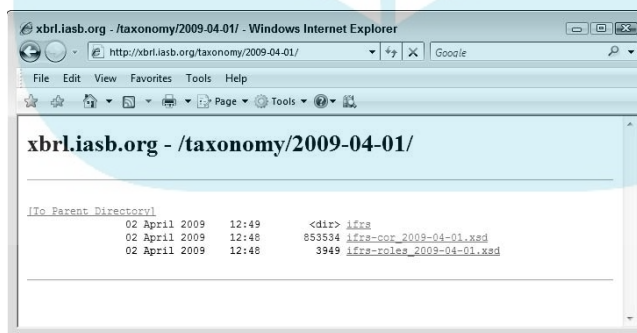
xbrl.iasb.org - /taxonomy/2009-04-01/ - Windows Internet Explorer

http://xbrl.iasb.org/taxonomy/2009-04-01/

Google

File Edit View Favorites Tools Help

Page ▾ Tools ▾

xbrl.iasb.org - /taxonomy/2009-04-01/

[To Parent Directory]

02 April 2009 12:49 <dir> ifrs
02 April 2009 12:48 853534 ifrs-cor_2009-04-01.xsd
02 April 2009 12:48 3949 ifrs-roles_2009-04-01.xsd